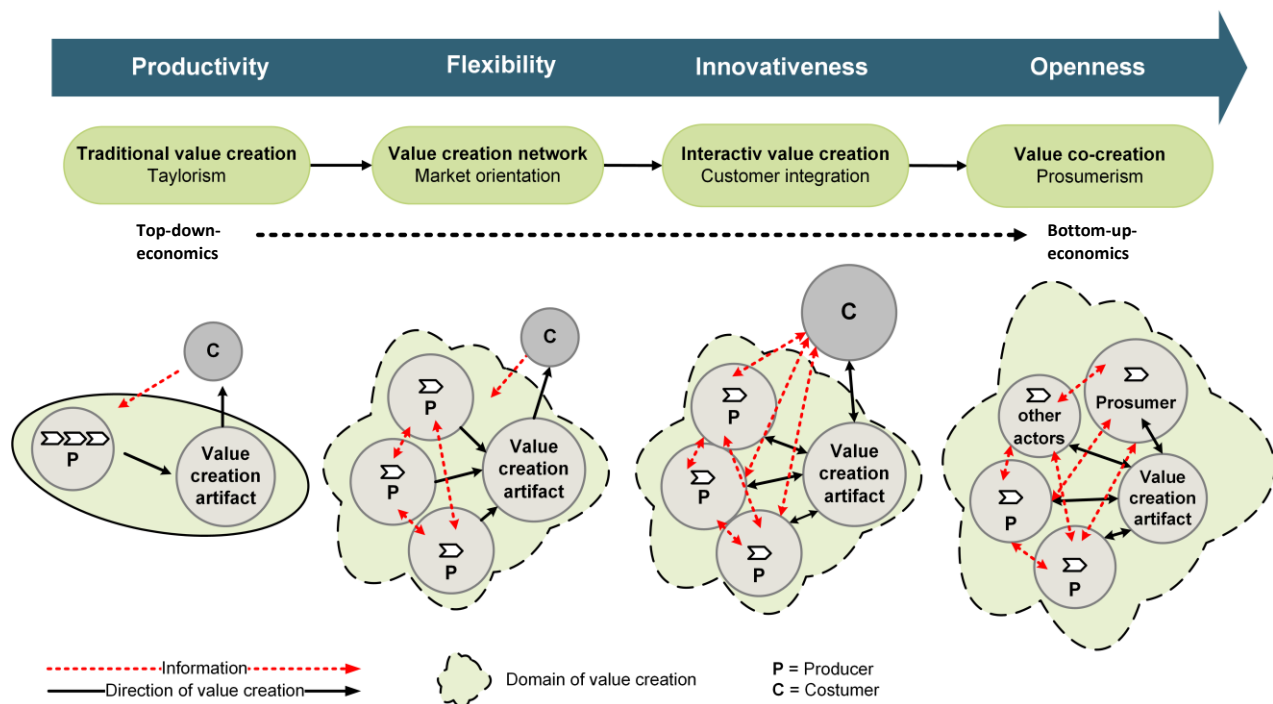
Productivity

Flexibility

Innovativeness

Openness

Traditional value creation
Taylorism

Value creation network
Market orientation

Interactiv value creation
Customer integration

Value co-creation
Prosumerism

Top-down-economics

Bottom-up-economics

C

P

Value creation artifact

C

P

P

P

Value creation artifact

C

P

P

P

Value creation artifact

other actors

Prosumer

P

Value creation artifact

P

Information

Direction of value creation

Domain of value creation

P = Producer
C = Costumer